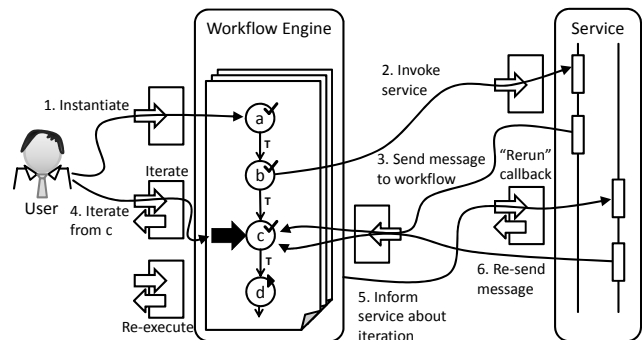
Workflow Engine

Service

1. Instantiate

2. Invoke service

3. Send message to workflow

"Rerun" callback

Iterate

4. Iterate from c

User

a

b

c

d

T

T

T

Re-execute

5. Inform service about iteration

6. Re-send message